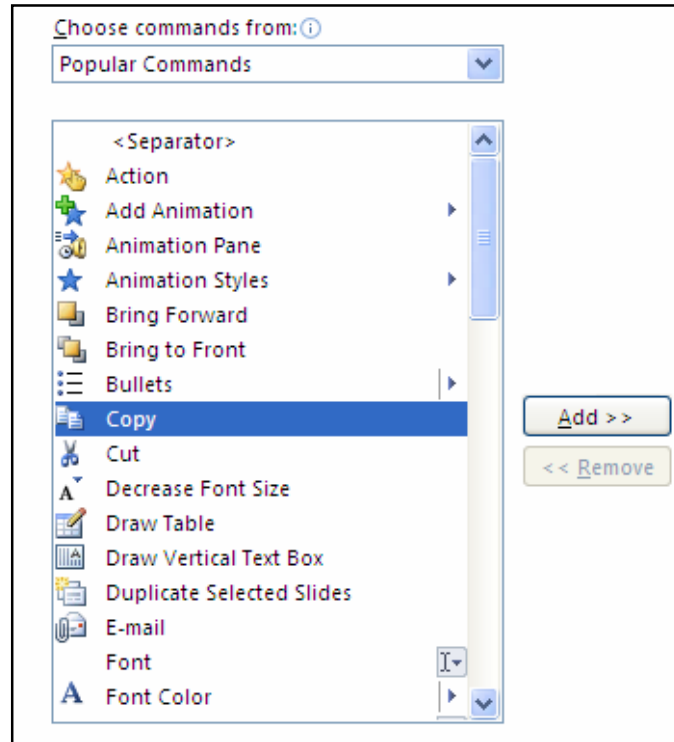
Choose commands from:
Popular Commands

<Separator>
Action
Add Animation
Animation Pane
Animation Styles
Bring Forward
Bring to Front
Bullets
Copy
Cut
Decrease Font Size
Draw Table
Draw Vertical Text Box
Duplicate Selected Slides
E-mail
Font
Font Color

Add >>
<< Remove